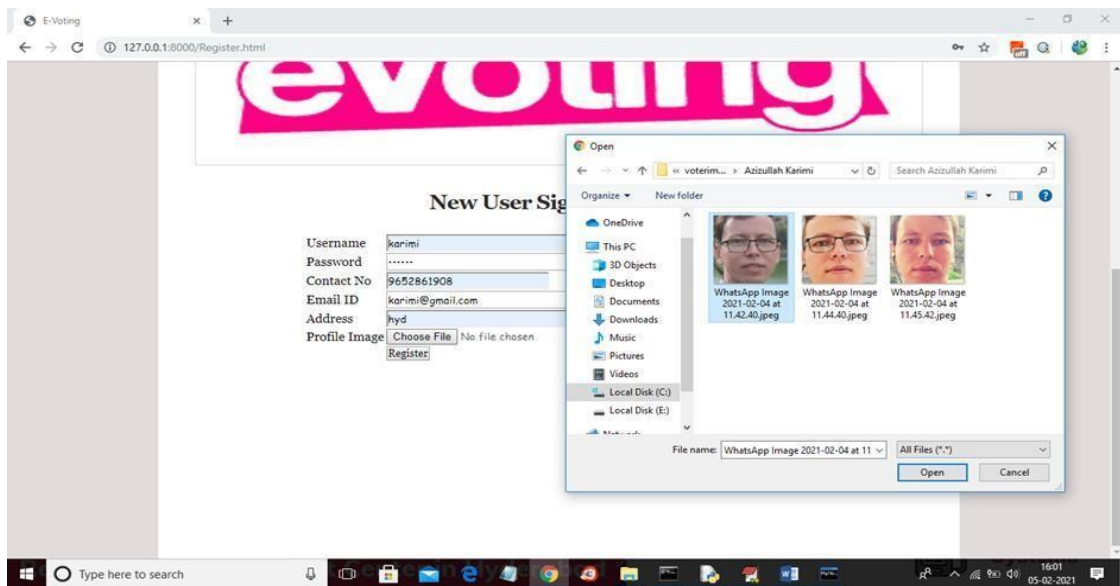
E-Voting

127.0.0.1:8000/Register.html

evoting

New User Sig

Username karimi
Password ······
Contact No 9652861908
Email ID karimi@gmail.com
Address hyd
Profile Image Choose File No file chosen
Register

Open

« voterim... › Azizullah Karimi

Search Azizullah Karimi

Organize ▾ New folder

OneDrive
This PC
3D Objects
Desktop
Documents
Downloads
Music
Pictures
Videos
Local Disk (C:)
Local Disk (E:)
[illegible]

WhatsApp Image 2021-02-04 at 11.42.40.jpeg
WhatsApp Image 2021-02-04 at 11.44.40.jpeg
WhatsApp Image 2021-02-04 at 11.45.42.jpeg

File name: WhatsApp Image 2021-02-04 at 11
All Files (*.*)
Open
Cancel

Type here to search

16:01
05-02-2021